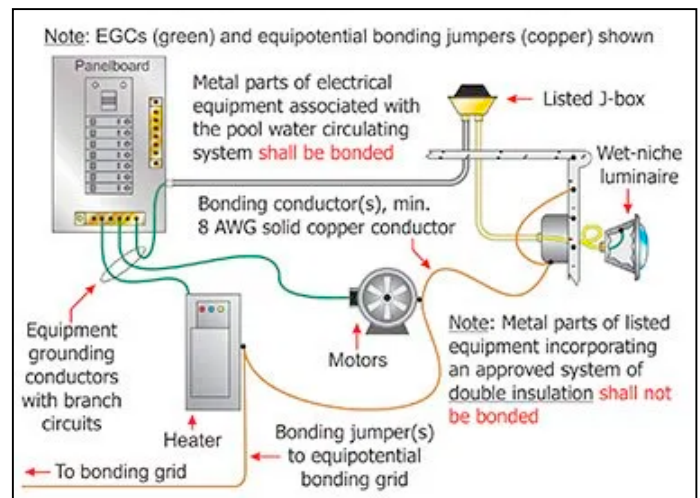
Note: EGCs (green) and equipotential bonding jumpers (copper) shown

Panelboard

Metal parts of electrical equipment associated with the pool water circulating system shall be bonded

Listed J-box

Wet-niche luminaire

Bonding conductor(s), min. 8 AWG solid copper conductor

Equipment grounding conductors with branch circuits

Motors

Note: Metal parts of listed equipment incorporating an approved system of double insulation shall not be bonded

Heater

Bonding jumper(s) to equipotential bonding grid

To bonding grid